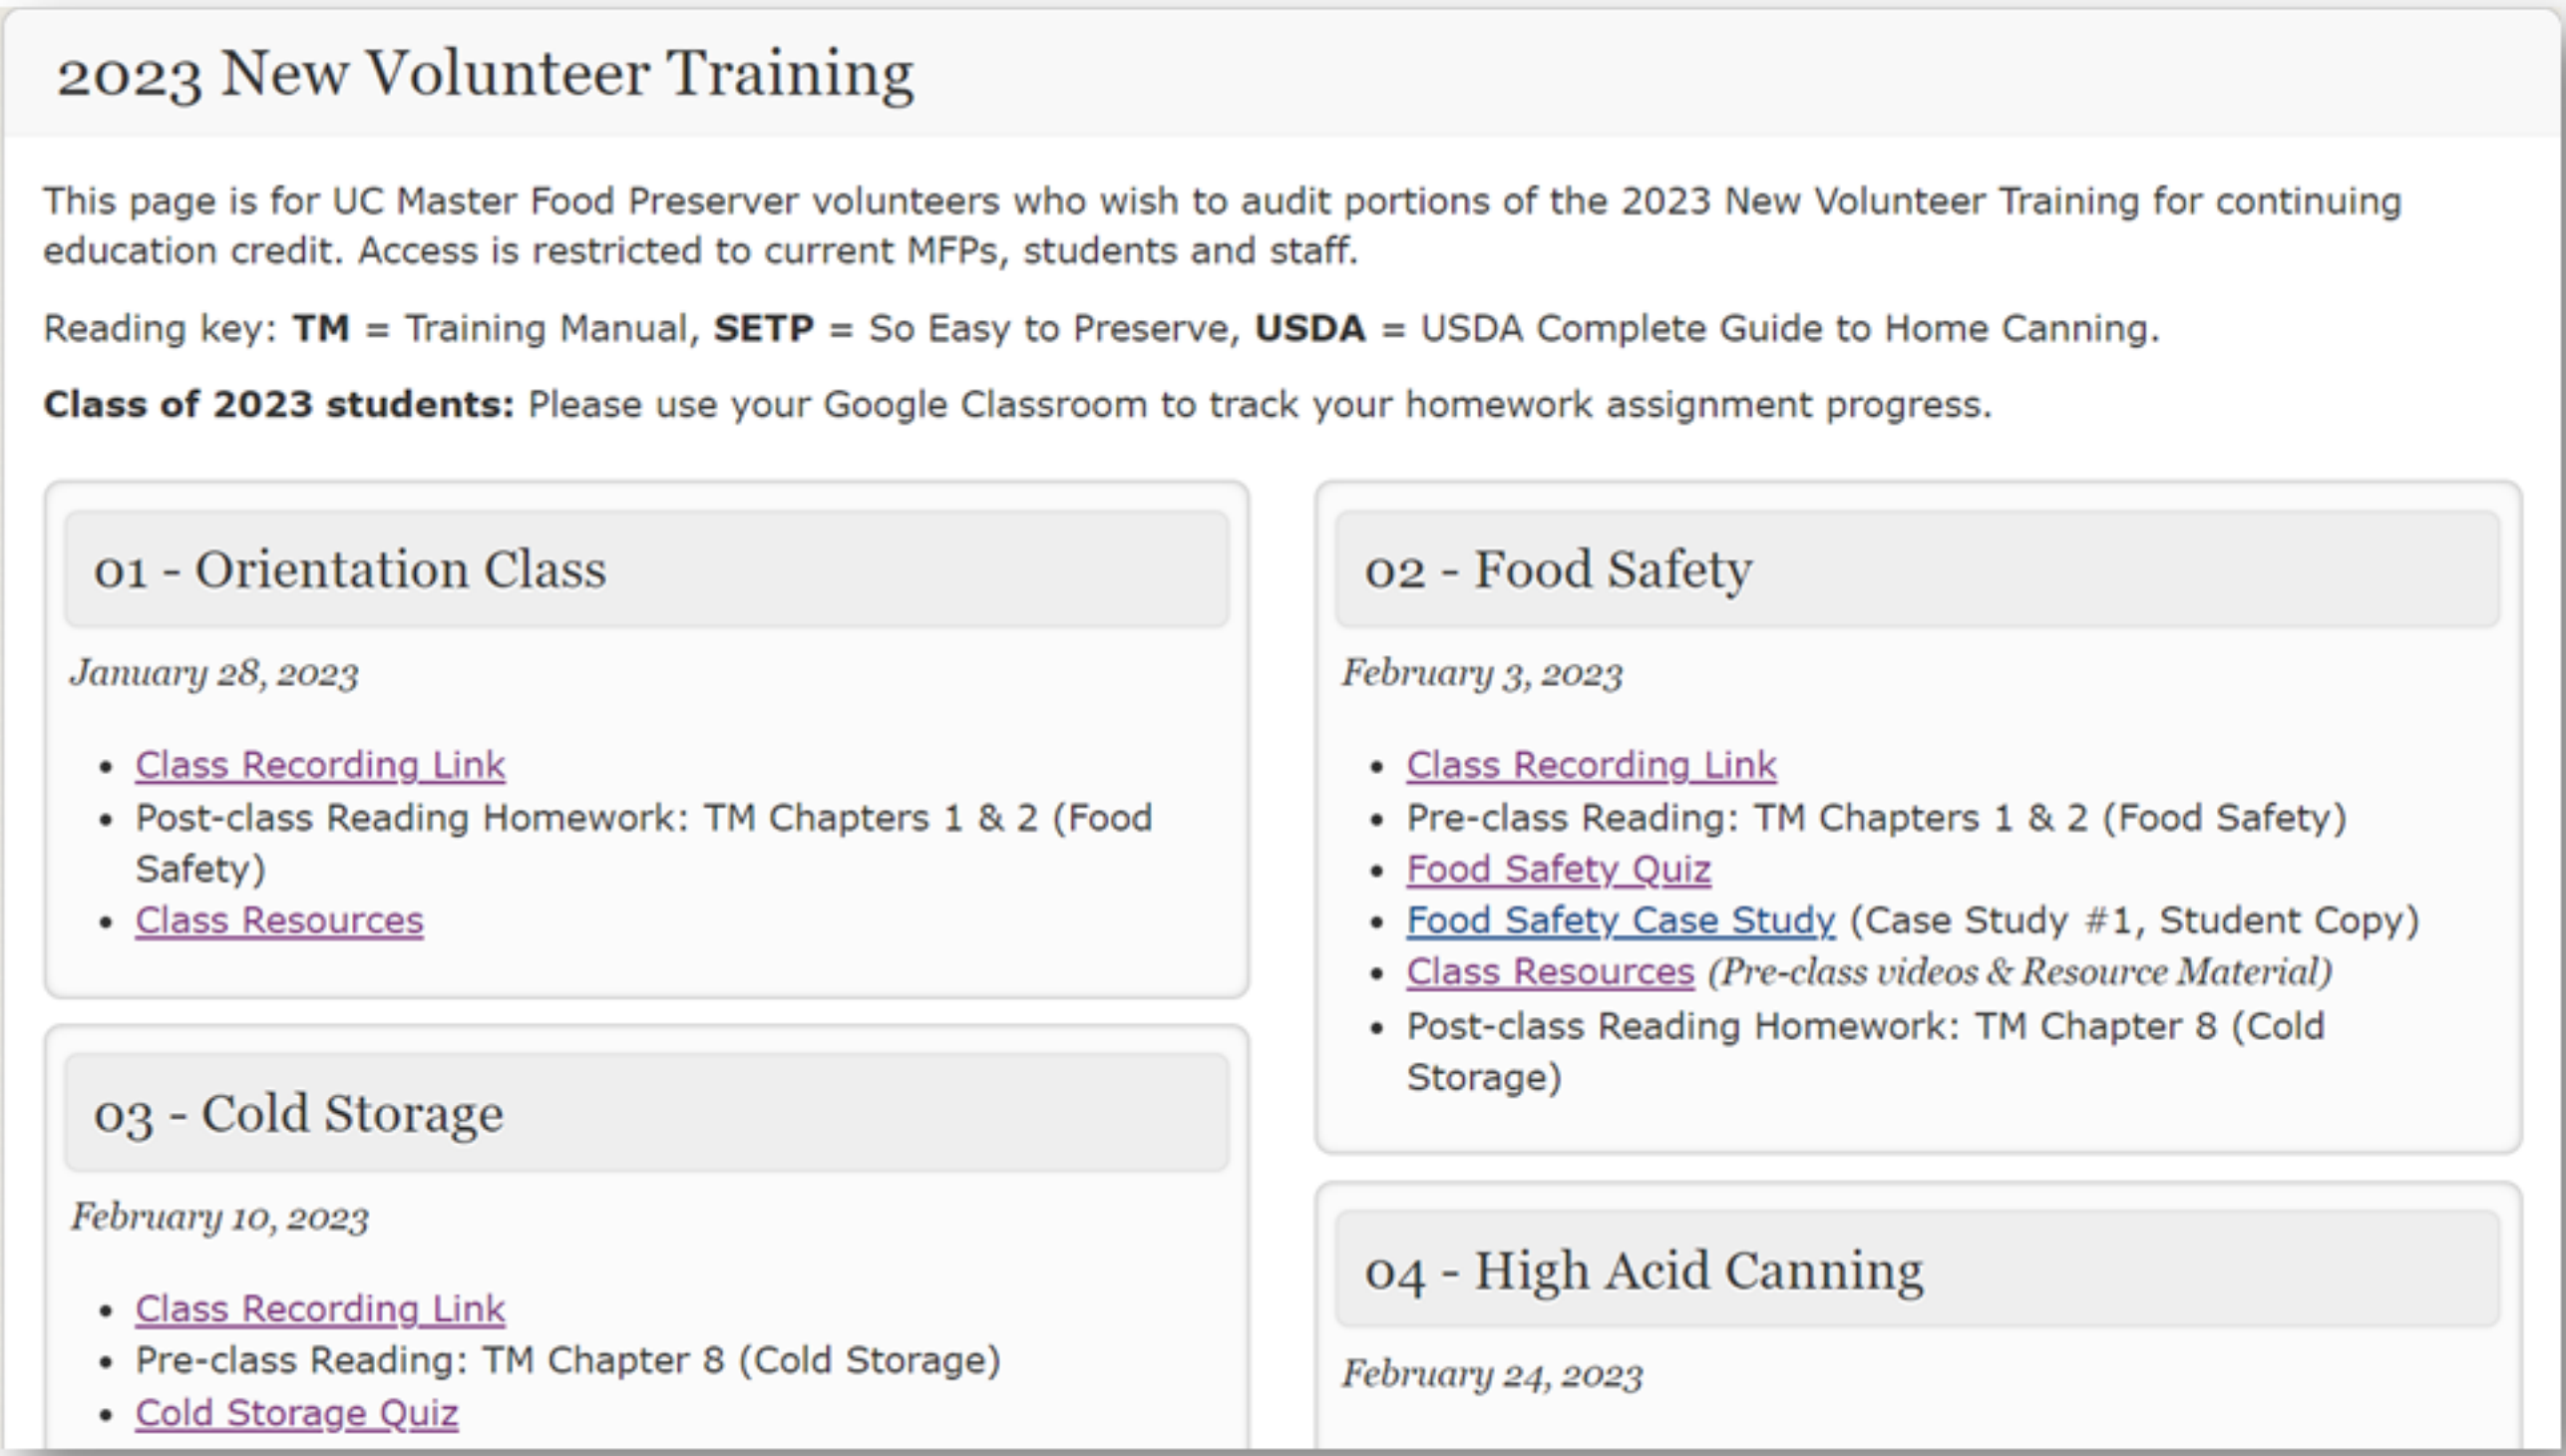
2023 New Volunteer Training

This page is for UC Master Food Preserver volunteers who wish to audit portions of the 2023 New Volunteer Training for continuing education credit. Access is restricted to current MFPs, students and staff.

Reading key: **TM** = Training Manual, **SETP** = So Easy to Preserve, **USDA** = USDA Complete Guide to Home Canning.

**Class of 2023 students:** Please use your Google Classroom to track your homework assignment progress.

01 - Orientation Class

*January 28, 2023*

- Class Recording Link
- Post-class Reading Homework: TM Chapters 1 & 2 (Food Safety)
- Class Resources

03 - Cold Storage

*February 10, 2023*

- Class Recording Link
- Pre-class Reading: TM Chapter 8 (Cold Storage)
- Cold Storage Quiz

02 - Food Safety

*February 3, 2023*

- Class Recording Link
- Pre-class Reading: TM Chapters 1 & 2 (Food Safety)
- Food Safety Quiz
- Food Safety Case Study (Case Study #1, Student Copy)
- Class Resources *(Pre-class videos & Resource Material)*
- Post-class Reading Homework: TM Chapter 8 (Cold Storage)

04 - High Acid Canning

*February 24, 2023*